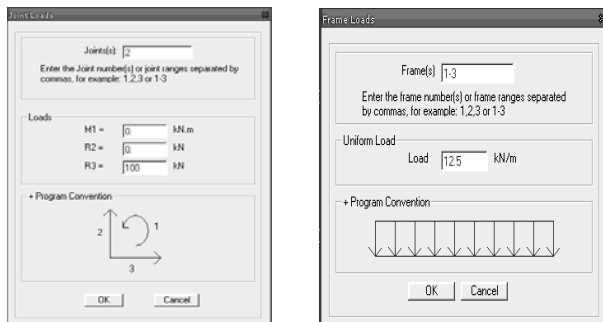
Joint Loads

Joints(s): 2

Enter the Joint number(s) or joint ranges separated by commas, for example: 1,2,3 or 1-3

Loads

M1 = 0. kN.m

R2 = 0. kN

R3 = 100 kN

+ Program Convention

2

1

3

OK Cancel

Frame Loads

Frame(s) 1-3

Enter the frame number(s) or frame ranges separated by commas, for example: 1,2,3 or 1-3

Uniform Load

Load 12.5 kN/m

+ Program Convention

OK Cancel